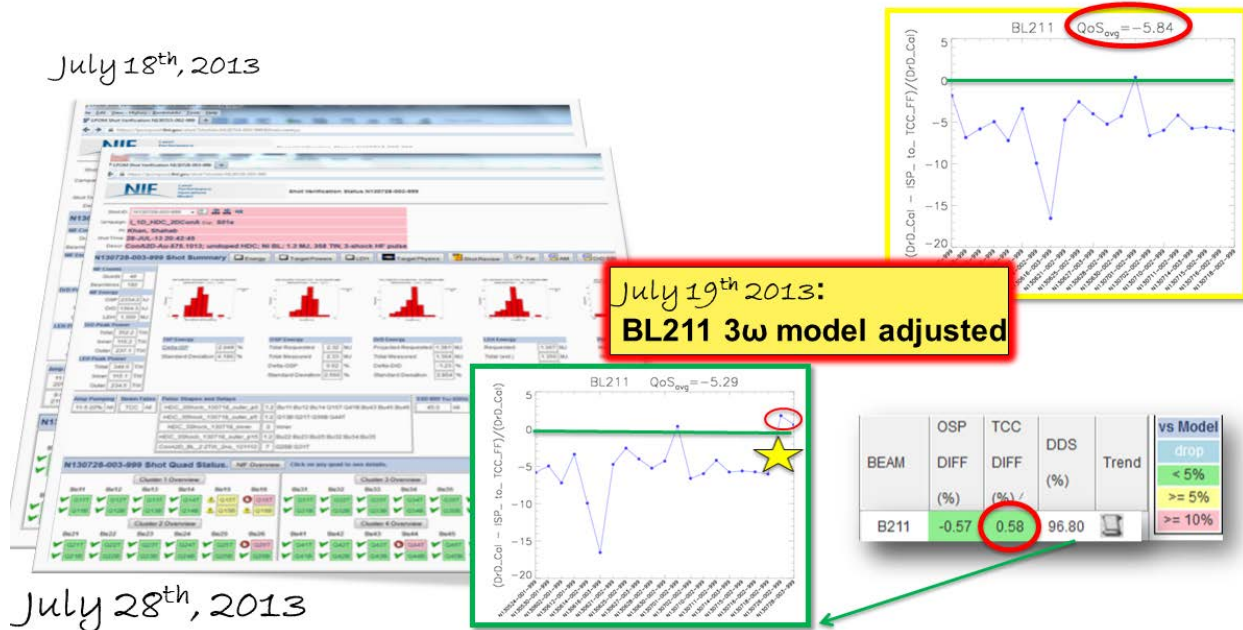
July 18th, 2013

NIF

Shot Verification: Status N130728-003-999

Shot ID N130728-003-999
Campaign: L_1D_HDC_2DConA
Khan, Shahab
28-JUL-13 20:42:45
Desc: ConA2D-Au-575.1013; undoped HDC; Ni BL; 1.2 MJ; 358 TW; 3-shock HF pulse

N130728-003-999 Shot Summary

N130728-003-999 Shot Quad Status.

Cluster 1 Overview
Cluster 2 Overview
Cluster 3 Overview
Cluster 4 Overview

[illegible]

July 28th, 2013

BL211 $QoS_{avg}=-5.84$

(DrO_Cal − ISP_to_TCC_FF)/(DrO_Cal)

5
0
−5
−10
−15
−20

July 19th 2013:
BL211 3ω model adjusted

BL211 $QoS_{avg}=-5.29$

(DrO_Cal − ISP_to_TCC_FF)/(DrO_Cal)

0
−5
−10
−15
−20

| BEAM | OSP DIFF (%) | TCC DIFF (%) | DDS (%) | Trend |
|---|---|---|---|---|
| B211 | -0.57 | 0.58 | 96.80 | |

vs Model
drop
< 5%
>= 5%
>= 10%